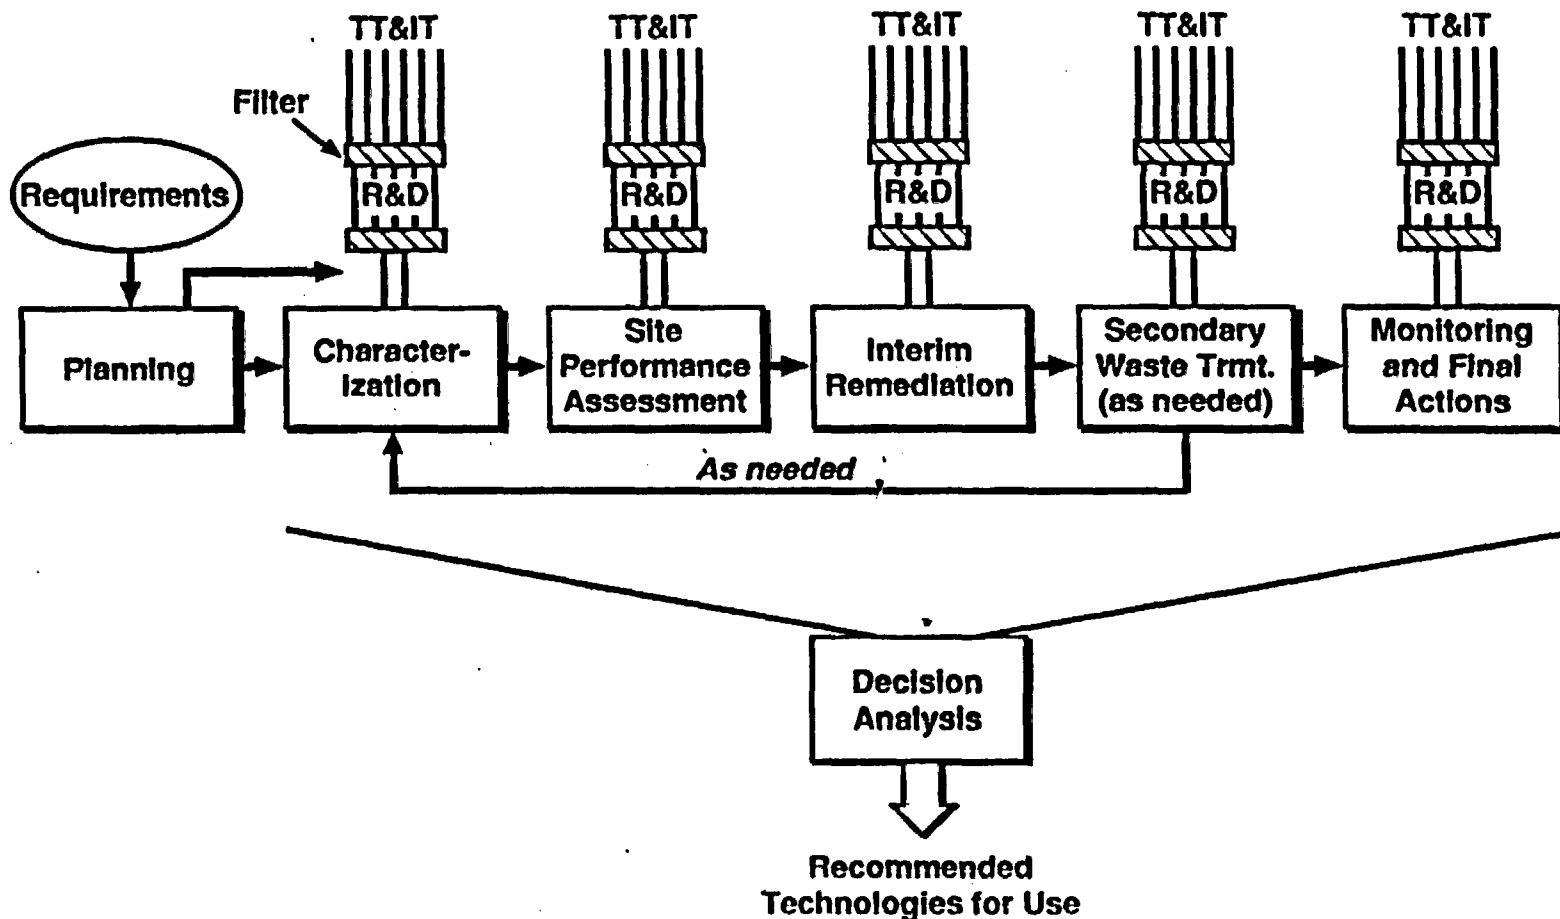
TT&IT

TT&IT

TT&IT

TT&IT

TT&IT

Filter

Requirements

R&D

R&D

R&D

R&D

R&D

Planning

Characterization

Site Performance Assessment

Interim Remediation

Secondary Waste Trmt. (as needed)

Monitoring and Final Actions

As needed

Decision Analysis

Recommended Technologies for Use